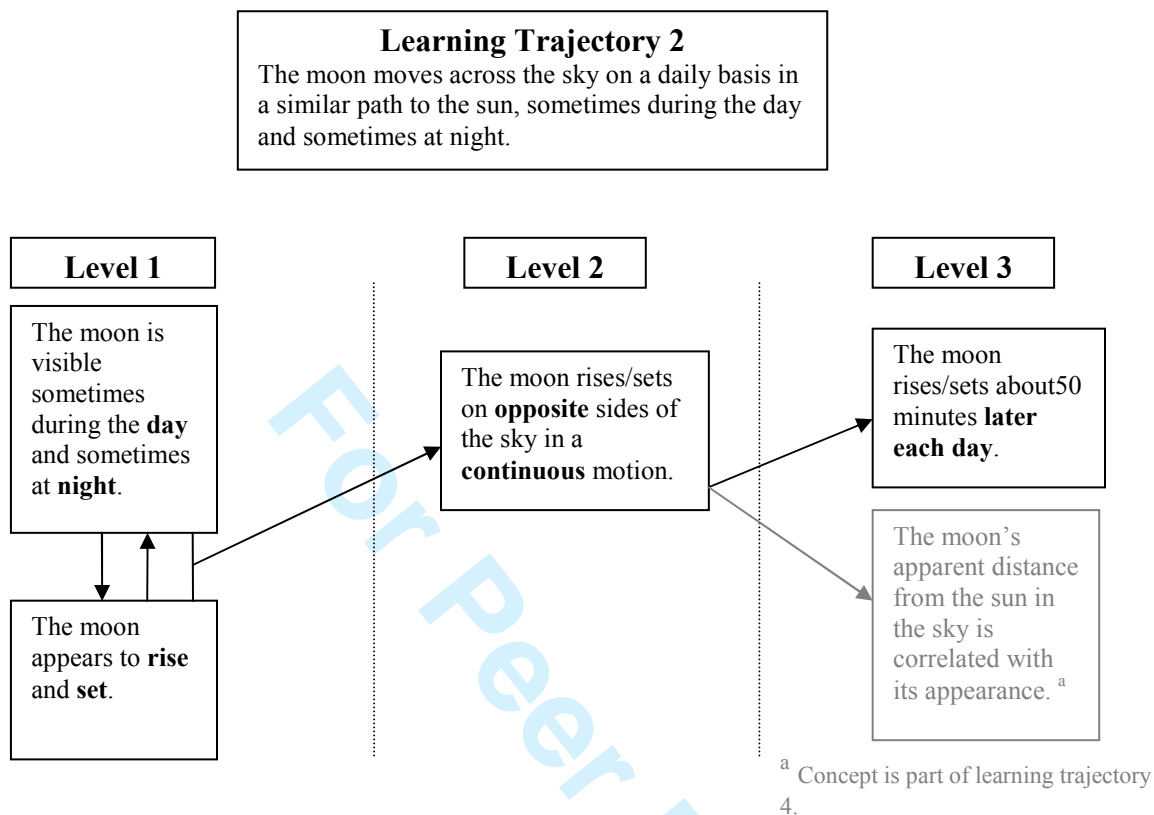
**Learning Trajectory 2**

The moon moves across the sky on a daily basis in a similar path to the sun, sometimes during the day and sometimes at night.

**Level 1**

The moon is visible sometimes during the **day** and sometimes at **night**.

The moon appears to **rise** and **set**.

**Level 2**

The moon rises/sets on **opposite** sides of the sky in a **continuous** motion.

**Level 3**

The moon rises/sets about50 minutes **later each day**.

The moon's apparent distance from the sun in the sky is correlated with its appearance. $^a$

$^a$ Concept is part of learning trajectory 4.

For Peer